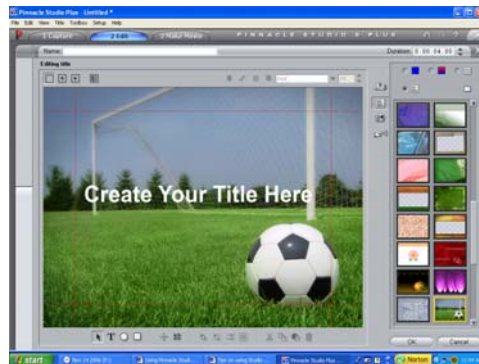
Pinnacle Studio Plus - Untitled *
File Edit View Title Toolbox Setup Help
1 Capture 2 Edit 3 Make Movie
PINNACLE STUDIO 9 PLUS
Name:
Duration: 0:00:04.00
Editing title
Create Your Title Here
OK Cancel
start
Norton